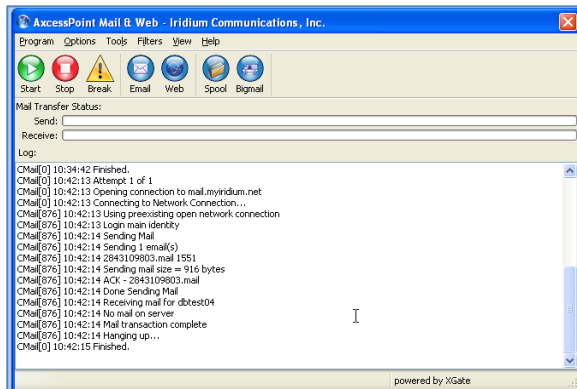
AxcessPoint Mail & Web - Iridium Communications, Inc.

Program Options Tools Filters View Help

Start Stop Break Email Web Spool Bigmail

Mail Transfer Status:
Send:
Receive:

Log:

CMail[0] 10:34:42 Finished.
CMail[0] 10:42:13 Attempt 1 of 1
CMail[0] 10:42:13 Opening connection to mail.myiridium.net
CMail[0] 10:42:13 Connecting to Network Connection...
CMail[876] 10:42:13 Using preexisting open network connection
CMail[876] 10:42:13 Login main identity
CMail[876] 10:42:14 Sending Mail
CMail[876] 10:42:14 Sending 1 email(s)
CMail[876] 10:42:14 2843109803.mail 1551
CMail[876] 10:42:14 Sending mail size = 916 bytes
CMail[876] 10:42:14 ACK - 2843109803.mail
CMail[876] 10:42:14 Done Sending Mail
CMail[876] 10:42:14 Receiving mail for dbtest04
CMail[876] 10:42:14 No mail on server
CMail[876] 10:42:14 Mail transaction complete
CMail[876] 10:42:14 Hanging up...
CMail[0] 10:42:15 Finished.

powered by XGate